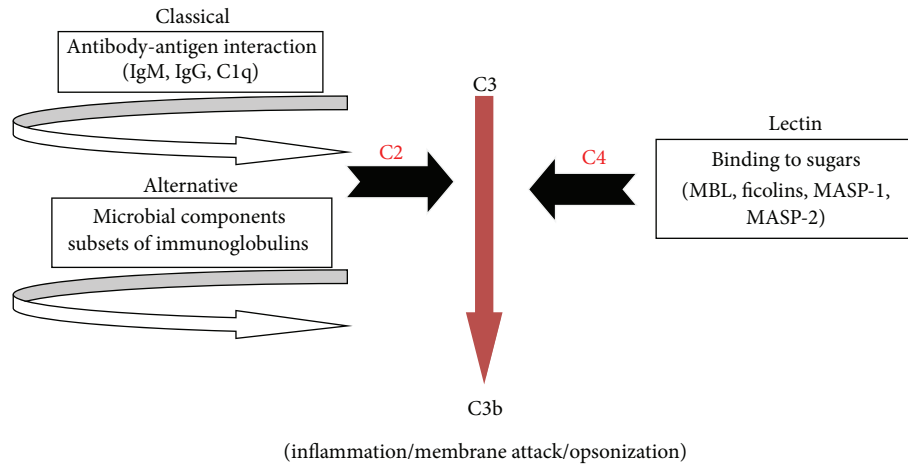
Classical

Antibody-antigen interaction (IgM, IgG, C1q)

C3

C2

Alternative

Microbial components subsets of immunoglobulins

C4

Lectin

Binding to sugars (MBL, ficolins, MASP-1, MASP-2)

C3b

(inflammation/membrane attack/opsonization)